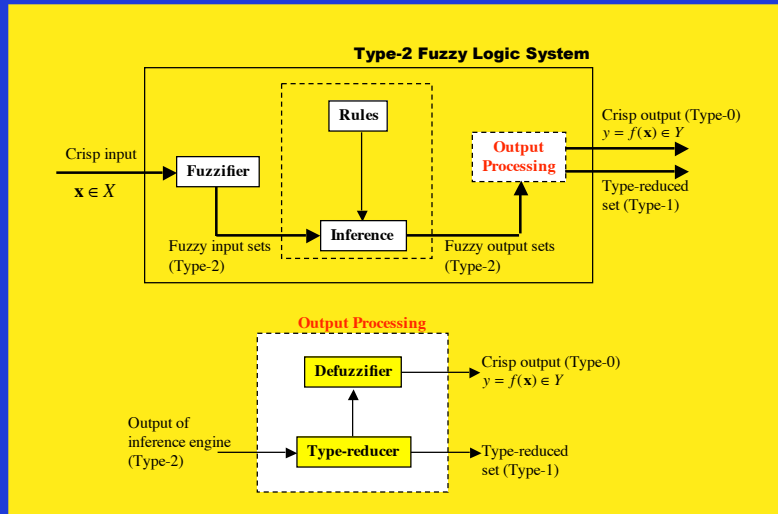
Type-2 Fuzzy Logic System

Rules

Crisp output (Type-0)
$y = f(\mathbf{x}) \in Y$

Crisp input

$\mathbf{x} \in X$

Fuzzifier

Output Processing

Type-reduced set (Type-1)

Inference

Fuzzy input sets (Type-2)

Fuzzy output sets (Type-2)

Output Processing

Defuzzifier

Crisp output (Type-0)
$y = f(\mathbf{x}) \in Y$

Output of inference engine (Type-2)

Type-reducer

Type-reduced set (Type-1)